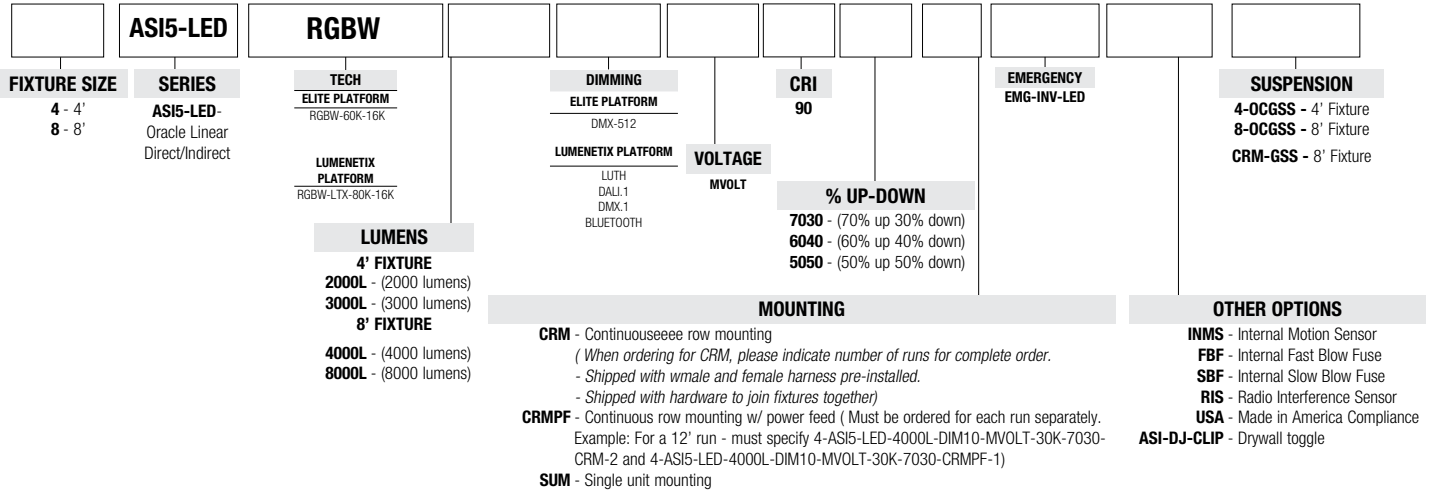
ASI5-LED

RGBW

FIXTURE SIZE
4 - 4'
8 - 8'

SERIES
ASI5-LED-
Oracle Linear Direct/Indirect

TECH
ELITE PLATFORM
RGBW-60K-16K

LUMENETIX PLATFORM
RGBW-LTX-80K-16K

LUMENS
4' FIXTURE
2000L - (2000 lumens)
3000L - (3000 lumens)
8' FIXTURE
4000L - (4000 lumens)
8000L - (8000 lumens)

DIMMING
ELITE PLATFORM
DMX-512

LUMENETIX PLATFORM
LUTH
DALI.1
DMX.1
BLUETOOTH

VOLTAGE
MVOLT

CRI
90

% UP-DOWN
7030 - (70% up 30% down)
6040 - (60% up 40% down)
5050 - (50% up 50% down)

EMERGENCY
EMG-INV-LED

SUSPENSION
4-OCGSS - 4' Fixture
8-OCGSS - 8' Fixture
CRM-GSS - 8' Fixture

MOUNTING
CRM - Continuouseeee row mounting
( When ordering for CRM, please indicate number of runs for complete order.
- Shipped with wmale and female harness pre-installed.
- Shipped with hardware to join fixtures together)
CRMPF - Continuous row mounting w/ power feed ( Must be ordered for each run separately. Example: For a 12' run - must specify 4-ASI5-LED-4000L-DIM10-MVOLT-30K-7030-CRM-2 and 4-ASI5-LED-4000L-DIM10-MVOLT-30K-7030-CRMPF-1)
SUM - Single unit mounting

OTHER OPTIONS
INMS - Internal Motion Sensor
FBF - Internal Fast Blow Fuse
SBF - Internal Slow Blow Fuse
RIS - Radio Interference Sensor
USA - Made in America Compliance
ASI-DJ-CLIP - Drywall toggle